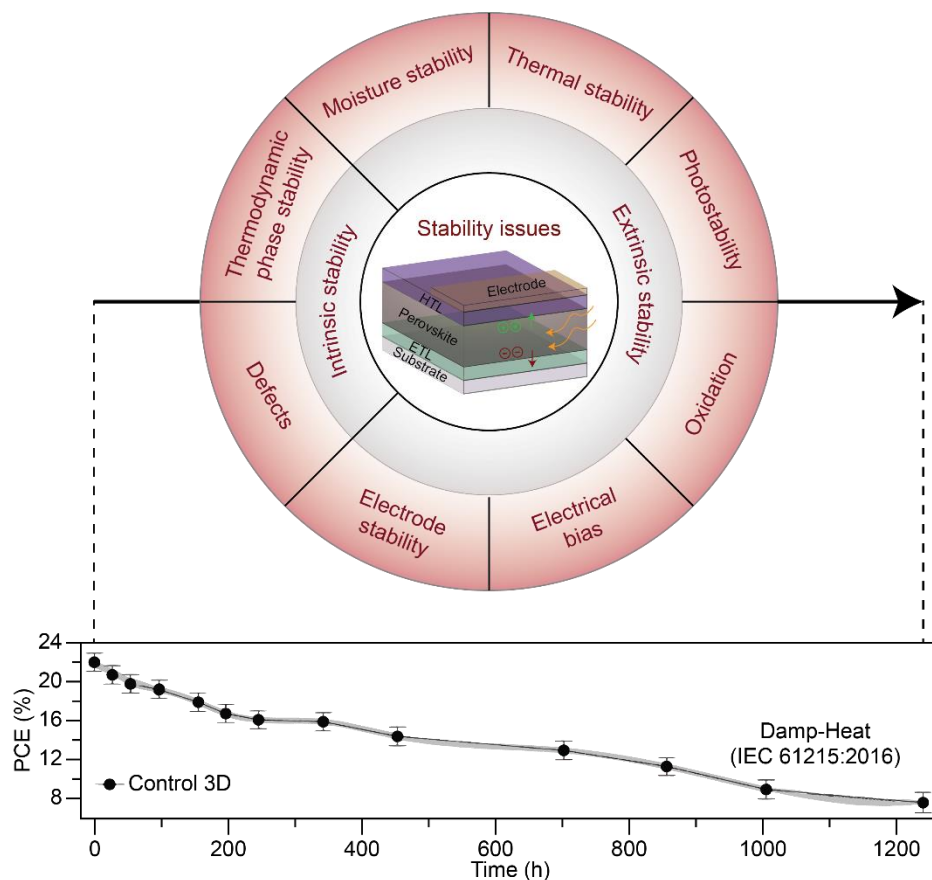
Moisture stability

Thermal stability

Thermodynamic phase stability

Photostability

Stability issues

Intrinsic stability

Extrinsic stability

Electrode

HTL

Perovskite

ETL

Substrate

Defects

Oxidation

Electrode stability

Electrical bias

24
20
16
12
8

PCE (%)

Control 3D

Damp-Heat (IEC 61215:2016)

0 200 400 600 800 1000 1200

Time (h)